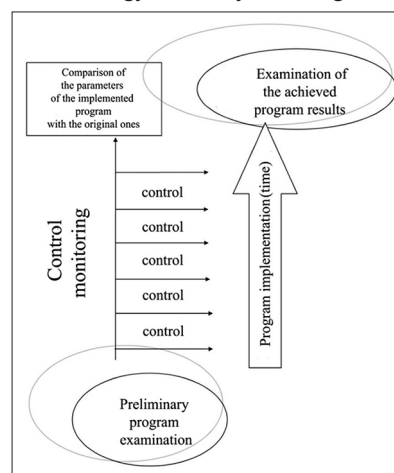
Comparison of the parameters of the implemented program with the original ones

Examination of the achieved program results

Control monitoring

control

control

control

control

control

Program implementation (time)

Preliminary program examination